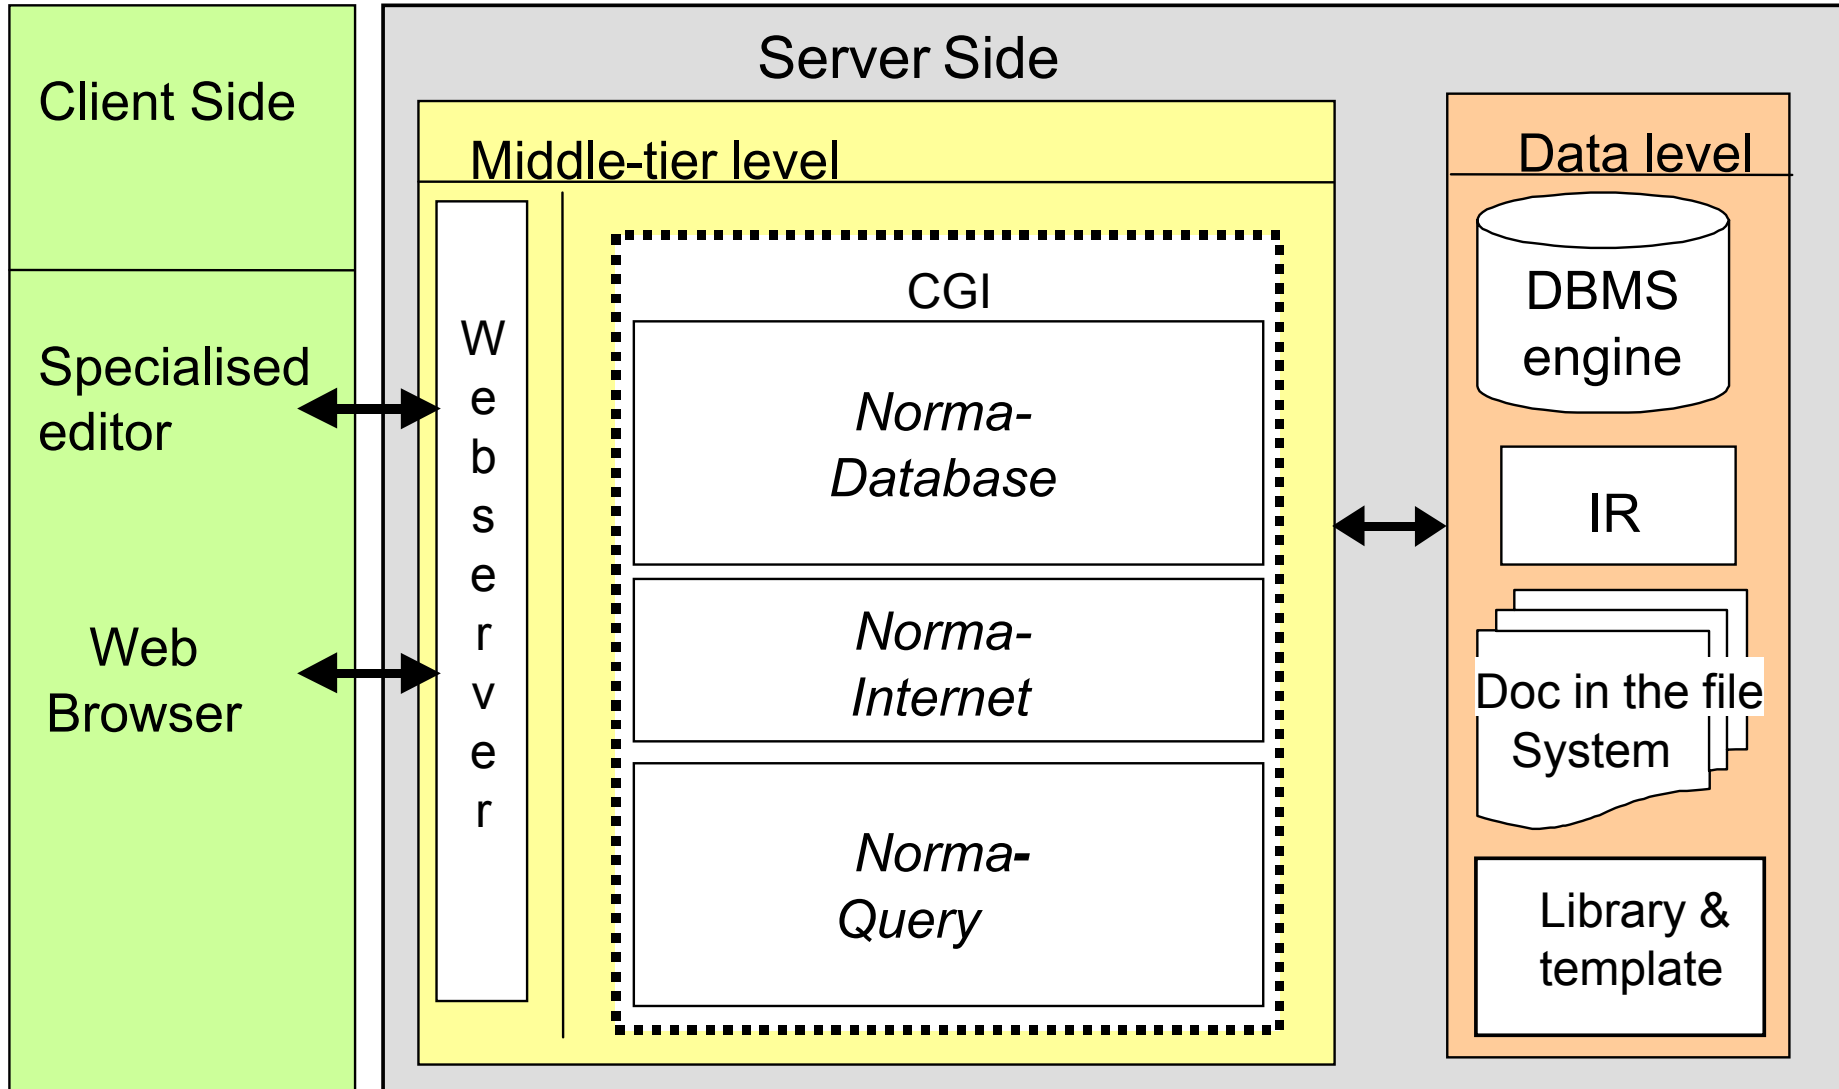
Client Side

Specialised editor

Web Browser

Server Side

Middle-tier level

Webserver

CGI

*Norma-Database*

*Norma-Internet*

*Norma-Query*

Data level

DBMS engine

IR

Doc in the file System

Library & template